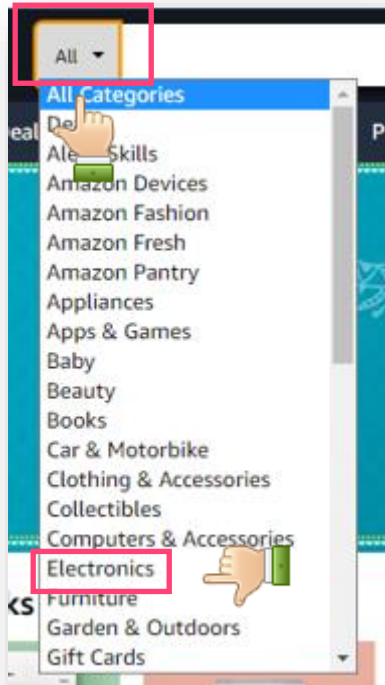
All
All Categories
De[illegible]
Ale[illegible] Skills
Amazon Devices
Amazon Fashion
Amazon Fresh
Amazon Pantry
Appliances
Apps & Games
Baby
Beauty
Books
Car & Motorbike
Clothing & Accessories
Collectibles
Computers & Accessories
Electronics
Furniture
Garden & Outdoors
Gift Cards